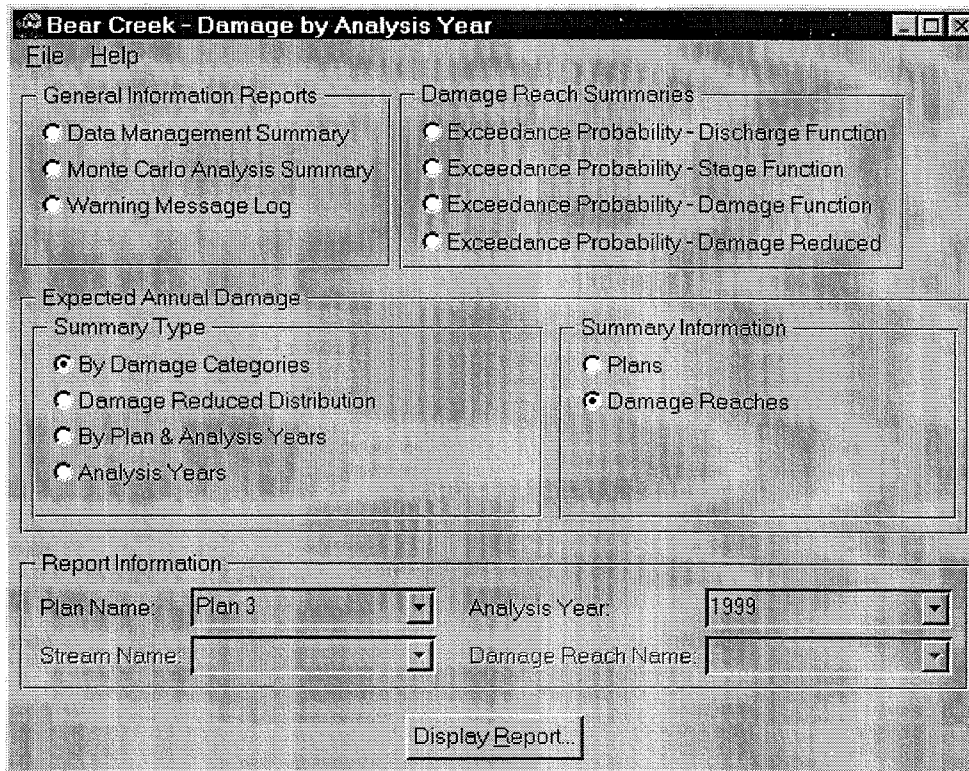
Bear Creek - Damage by Analysis Year

File Help

General Information Reports
Data Management Summary
Monte Carlo Analysis Summary
Warning Message Log

Damage Reach Summaries
Exceedance Probability - Discharge Function
Exceedance Probability - Stage Function
Exceedance Probability - Damage Function
Exceedance Probability - Damage Reduced

Expected Annual Damage
Summary Type
By Damage Categories
Damage Reduced Distribution
By Plan & Analysis Years
Analysis Years

Summary Information
Plans
Damage Reaches

Report Information
Plan Name: Plan 3
Analysis Year: 1999
Stream Name:
Damage Reach Name:

Display Report...